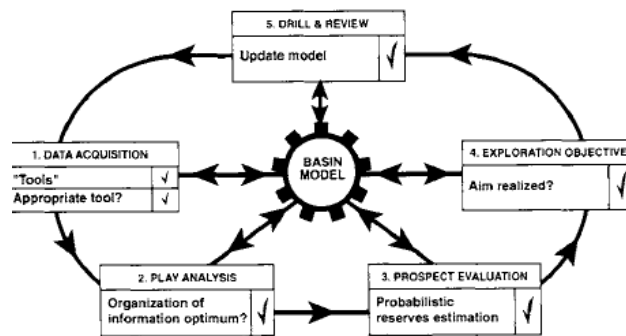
5. DRILL & REVIEW

Update model √

1. DATA ACQUISITION

"Tools" √

Appropriate tool? √

BASIN MODEL

4. EXPLORATION OBJECTIVE

Aim realized? √

2. PLAY ANALYSIS

Organization of information optimum? √

3. PROSPECT EVALUATION

Probabilistic reserves estimation √